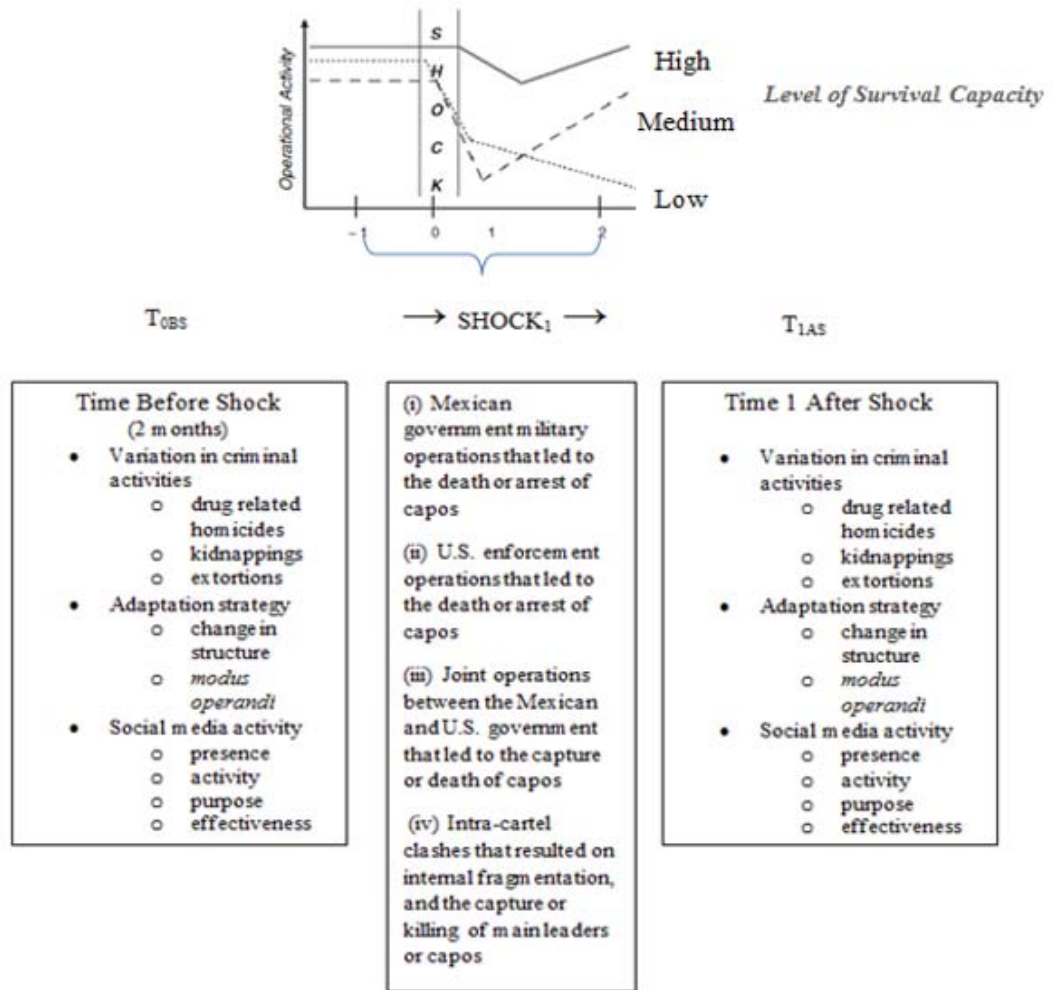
Operational Activity

S
H
O
C
K

High

Level of Survival Capacity

Medium

Low

-1 0 1 2

$T_{0BS}$ $\longrightarrow$ $SHOCK_1$ $\longrightarrow$ $T_{1AS}$

Time Before Shock
(2 months)
- Variation in criminal activities
  - drug related homicides
  - kidnappings
  - extortions
- Adaptation strategy
  - change in structure
  - *modus operandi*
- Social media activity
  - presence
  - activity
  - purpose
  - effectiveness

(i) Mexican government military operations that led to the death or arrest of capos

(ii) U.S. enforcement operations that led to the death or arrest of capos

(iii) Joint operations between the Mexican and U.S. government that led to the capture or death of capos

(iv) Intra-cartel clashes that resulted on internal fragmentation, and the capture or killing of main leaders or capos

Time 1 After Shock
- Variation in criminal activities
  - drug related homicides
  - kidnappings
  - extortions
- Adaptation strategy
  - change in structure
  - *modus operandi*
- Social media activity
  - presence
  - activity
  - purpose
  - effectiveness